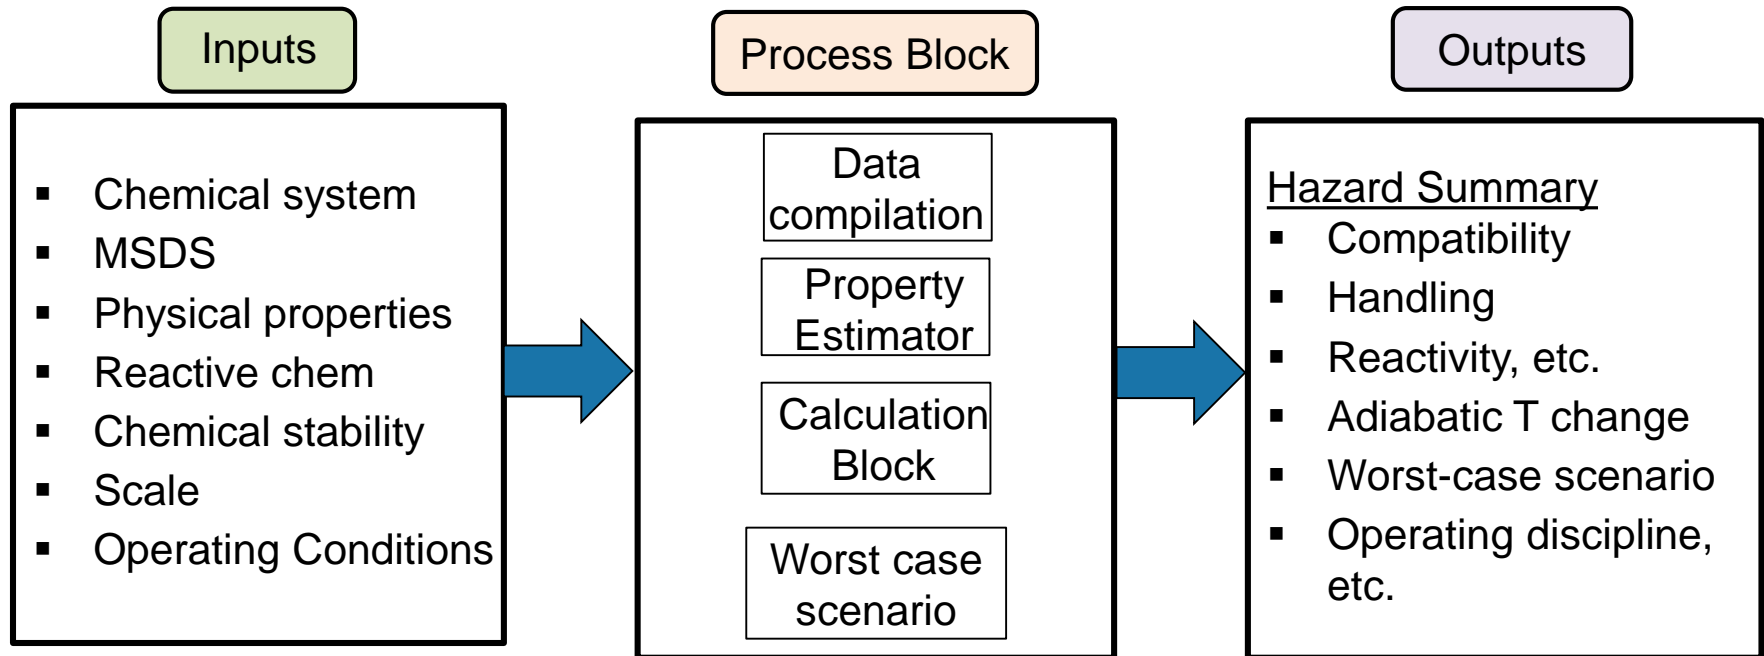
Inputs

- Chemical system
- MSDS
- Physical properties
- Reactive chem
- Chemical stability
- Scale
- Operating Conditions

Process Block

Data compilation

Property Estimator

Calculation Block

Worst case scenario

Outputs

Hazard Summary
- Compatibility
- Handling
- Reactivity, etc.
- Adiabatic T change
- Worst-case scenario
- Operating discipline, etc.